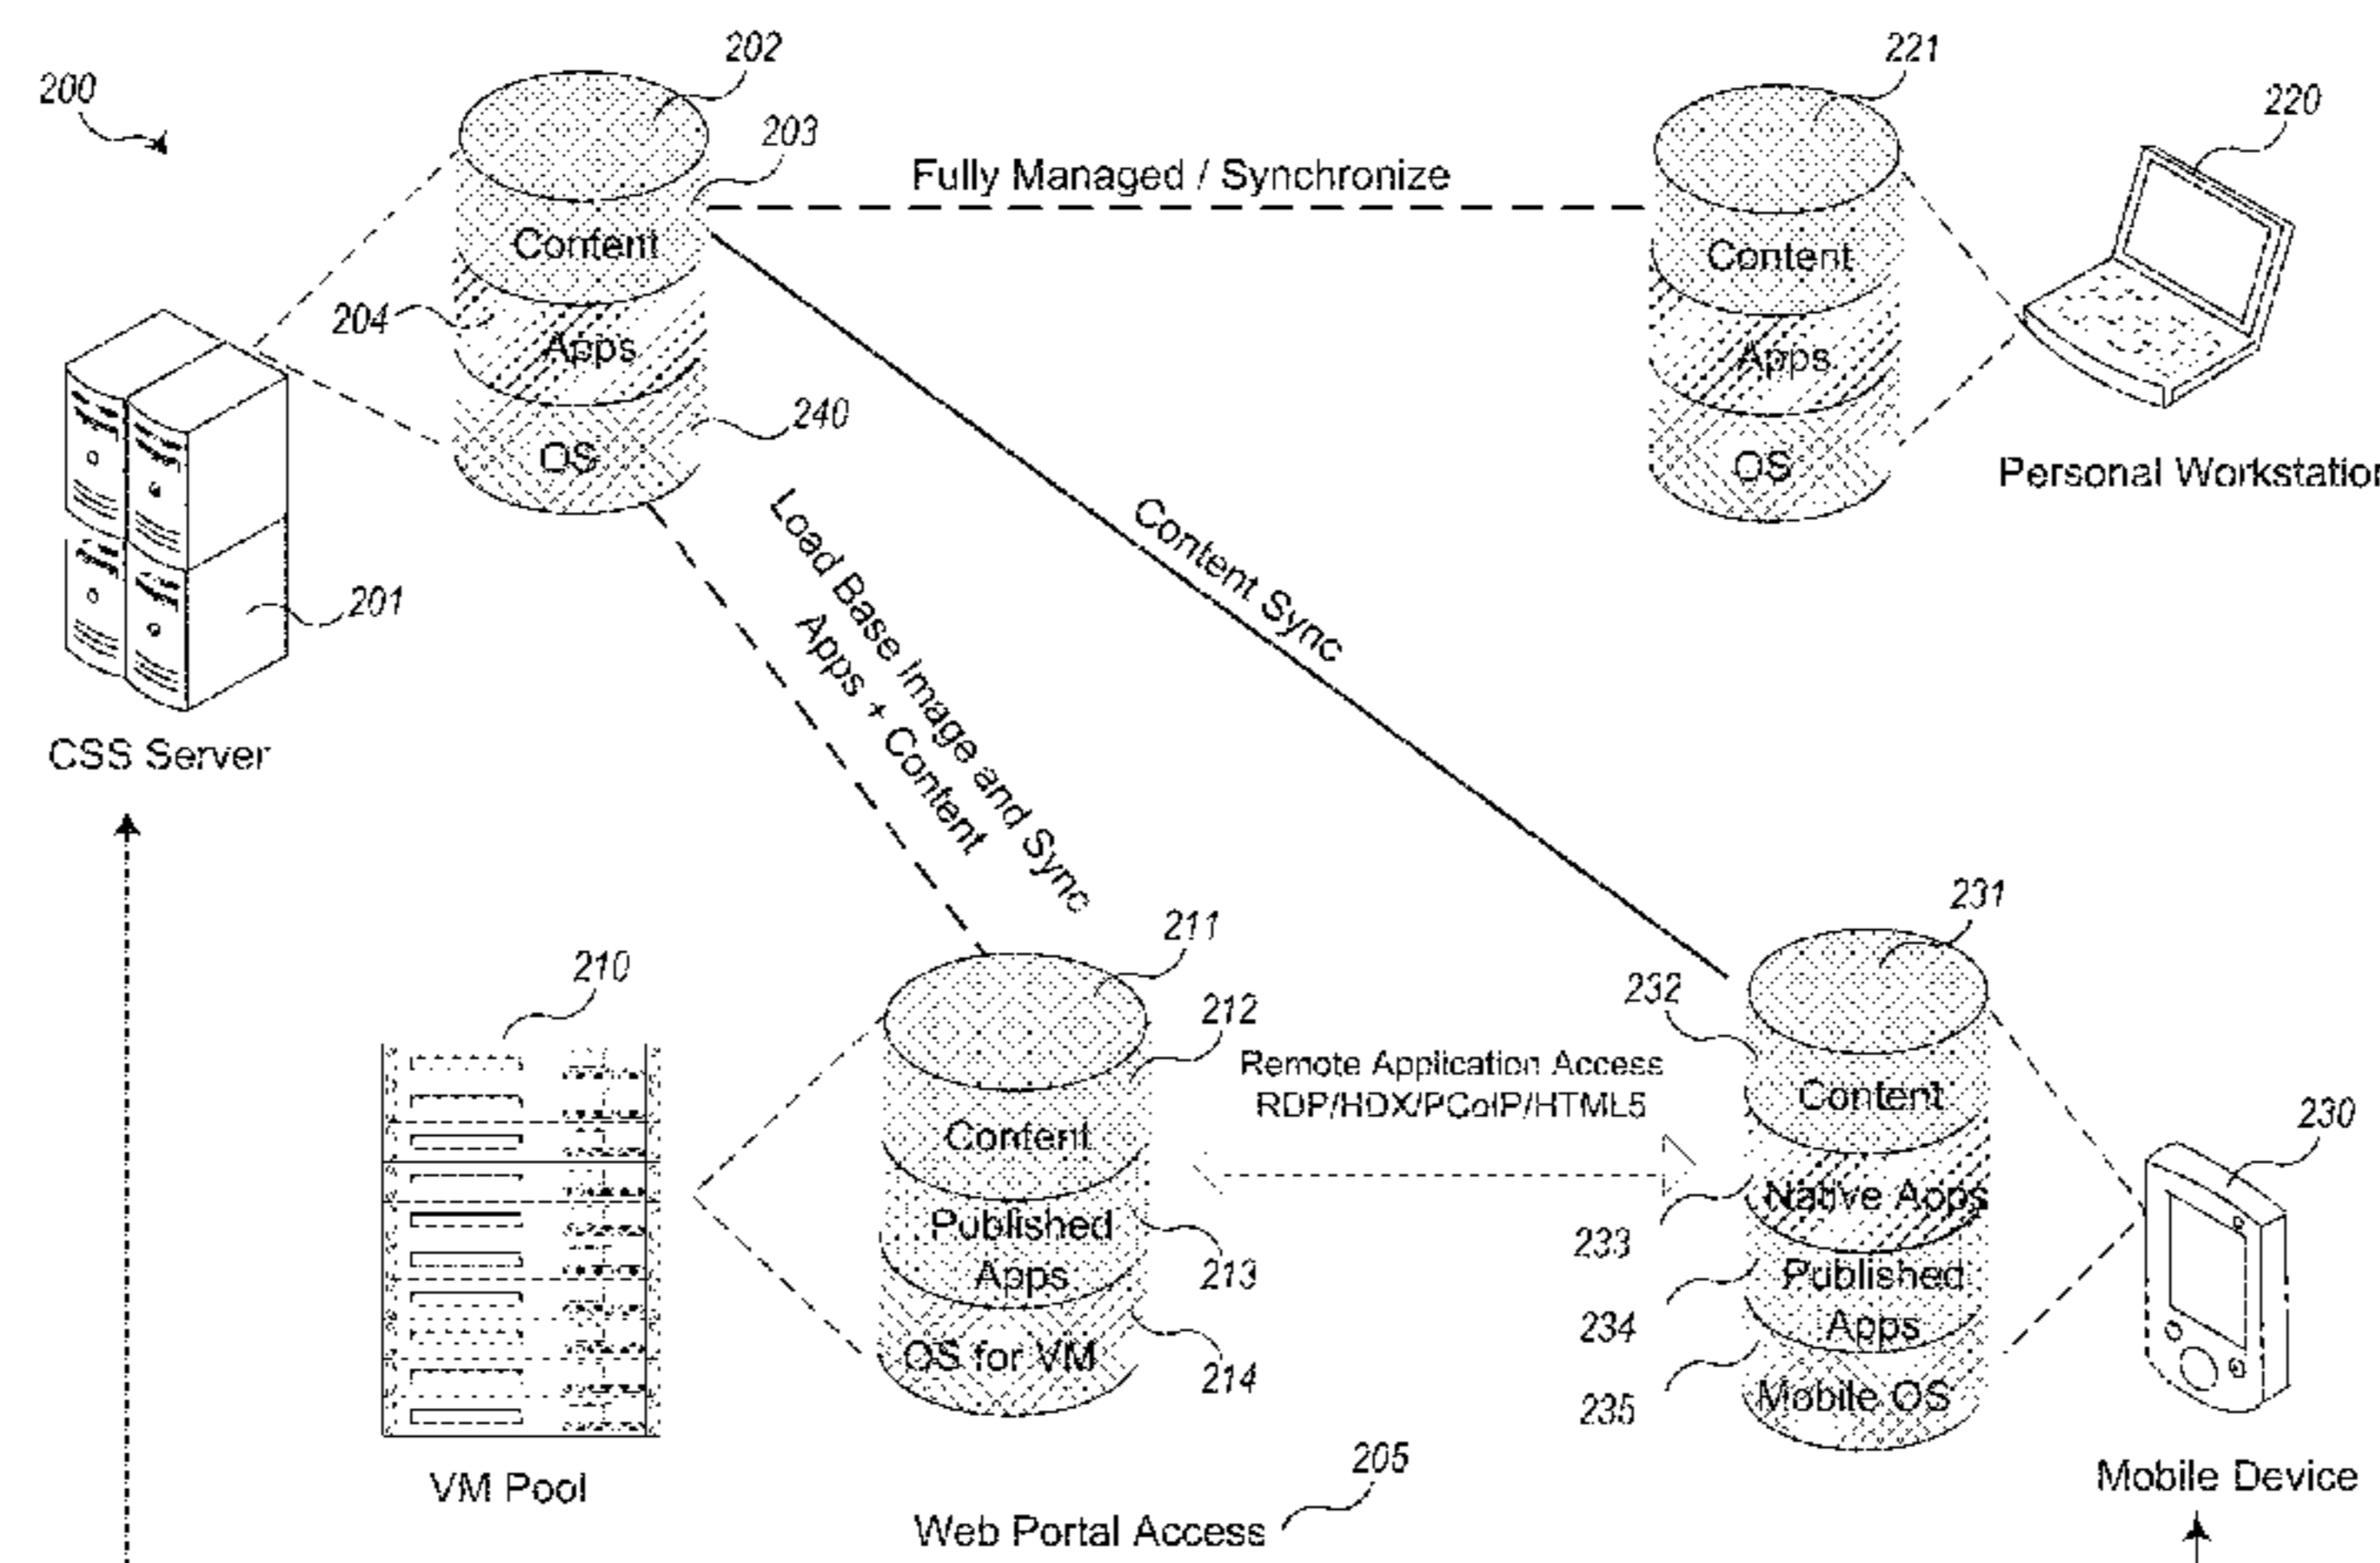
200

202

203

Content

204

Apps

OS

240

CSS Server

201

Fully Managed / Synchronize

221

220

Content

Apps

OS

Personal Workstatio

Load Base Image and Sync Apps + Content

Content Sync

210

VM Pool

211

212

Content

Published Apps

213

OS for VM

214

Remote Application Access RDP/HDX/PCoIP/HTML5

231

232

Content

Native Apps

233

Published Apps

234

Mobile OS

235

230

Mobile Device

205

Web Portal Access